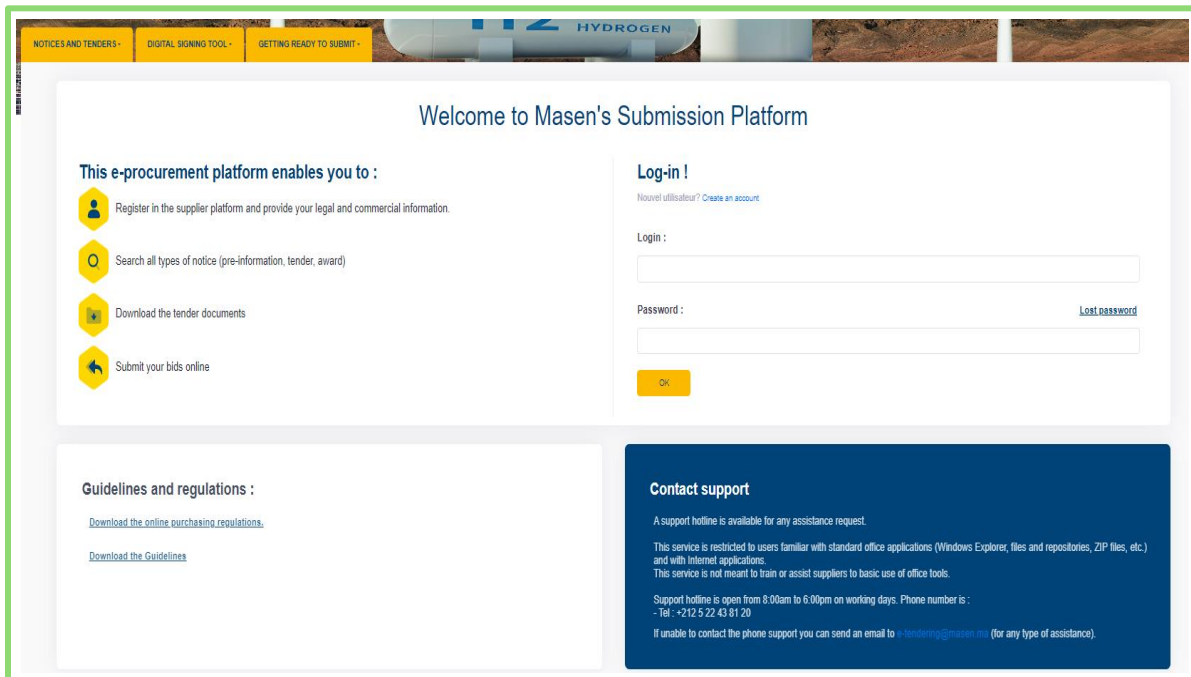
NOTICES AND TENDERS · DIGITAL SIGNING TOOL · GETTING READY TO SUBMIT ·

H2 HYDROGEN

Welcome to Masen's Submission Platform

This e-procurement platform enables you to :

Register in the supplier platform and provide your legal and commercial information.

Search all types of notice (pre-information, tender, award)

Download the tender documents

Submit your bids online

Log-in !

Nouvel utilisateur? Create an account

Login :

Password :

Lost password

OK

Guidelines and regulations :

Download the online purchasing regulations.

Download the Guidelines

Contact support

A support hotline is available for any assistance request.

This service is restricted to users familiar with standard office applications (Windows Explorer, files and repositories, ZIP files, etc.) and with Internet applications.
This service is not meant to train or assist suppliers to basic use of office tools.

Support hotline is open from 8:00am to 6:00pm on working days. Phone number is :
- Tel : +212 5 22 43 81 20

If unable to contact the phone support you can send an email to e-tendering@masen.ma (for any type of assistance).